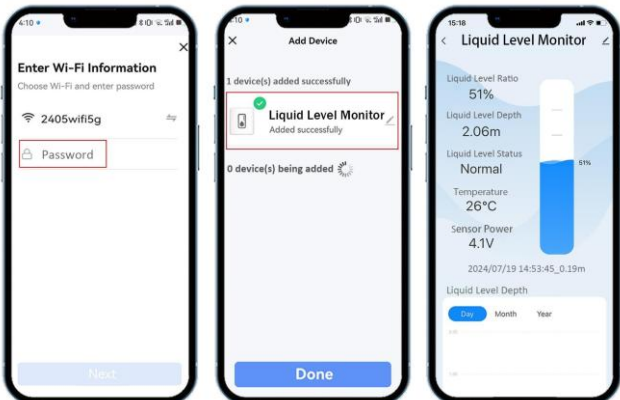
4:10

Enter Wi-Fi Information

Choose Wi-Fi and enter password

2405wifi5g

Password

Next

4:10

Add Device

1 device(s) added successfully

Liquid Level Monitor

Added successfully

0 device(s) being added

Done

15:18

Liquid Level Monitor

Liquid Level Ratio

51%

Liquid Level Depth

2.06m

Liquid Level Status

Normal

Temperature

26°C

Sensor Power

4.1V

51%

2024/07/19 14:53:45_0.19m

Liquid Level Depth

Day

Month

Year